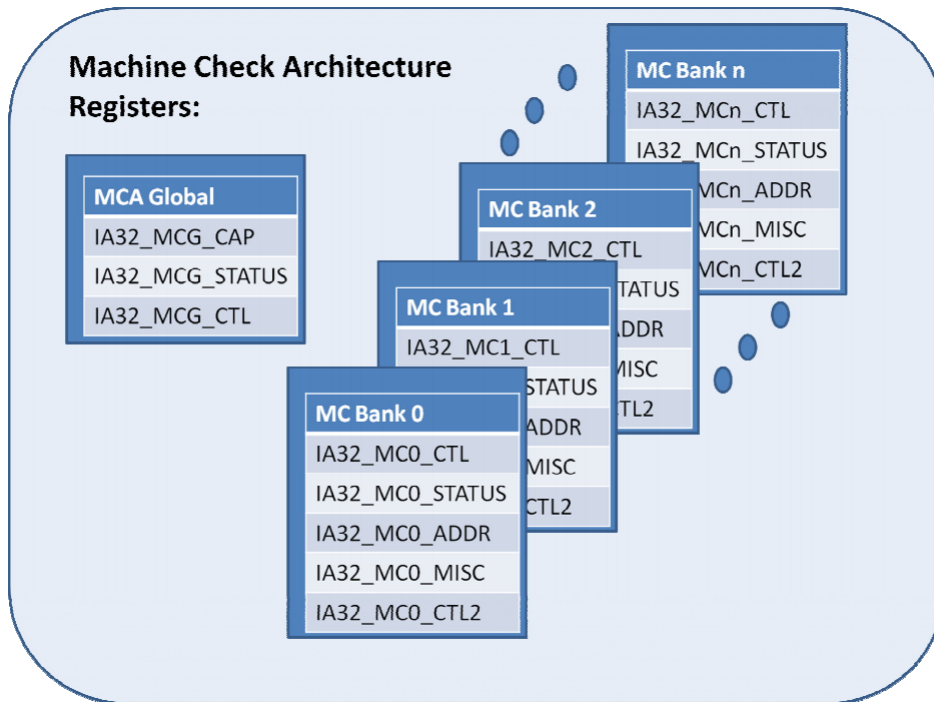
Machine Check Architecture Registers:

MCA Global
IA32_MCG_CAP
IA32_MCG_STATUS
IA32_MCG_CTL

MC Bank n
IA32_MCn_CTL
IA32_MCn_STATUS
MCn_ADDR
MCn_MISC
MCn_CTL2

MC Bank 2
IA32_MC2_CTL
TATUS
ADDR
MISC
TL2

MC Bank 1
IA32_MC1_CTL
STATUS
ADDR
MISC
CTL2

MC Bank 0
IA32_MC0_CTL
IA32_MC0_STATUS
IA32_MC0_ADDR
IA32_MC0_MISC
IA32_MC0_CTL2